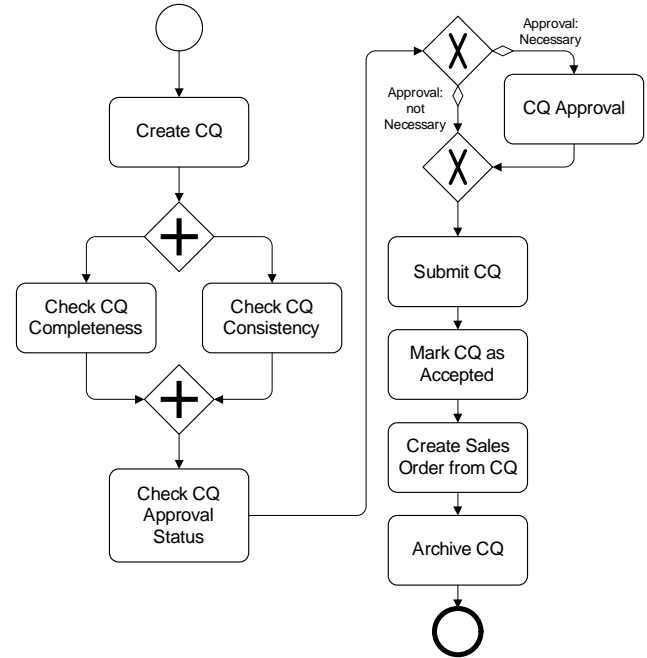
Create CQ

Check CQ Completeness

Check CQ Consistency

Check CQ Approval Status

Approval: Necessary

Approval: not Necessary

CQ Approval

Submit CQ

Mark CQ as Accepted

Create Sales Order from CQ

Archive CQ